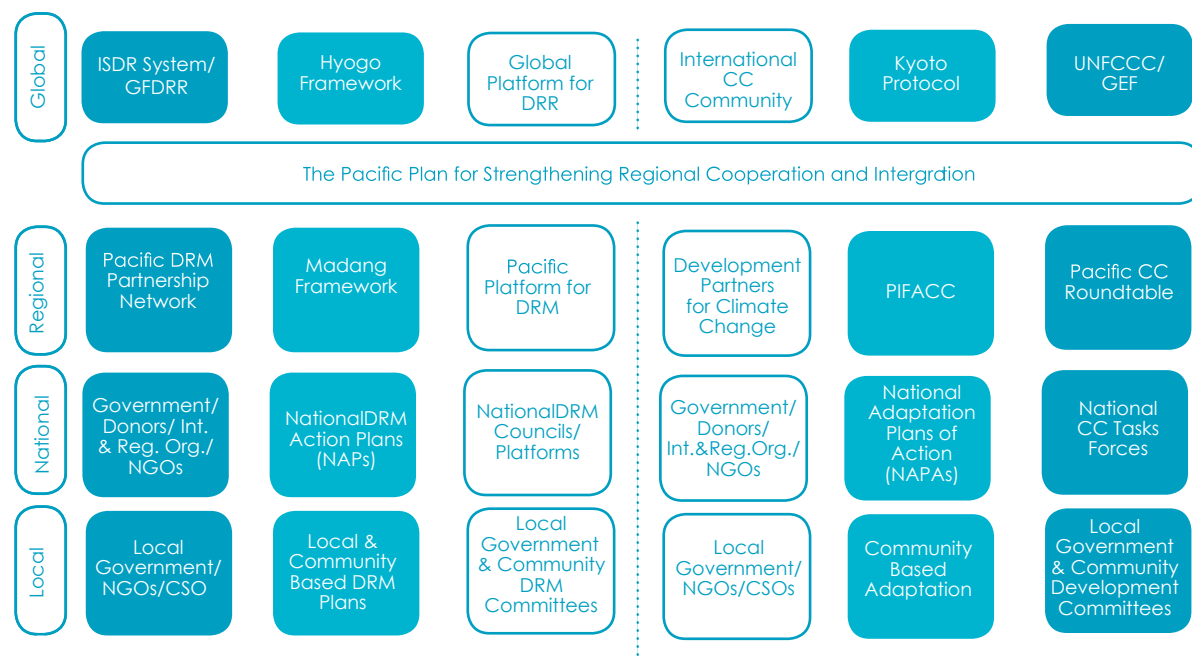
Global

ISDR System/ GFDRR

Hyogo Framework

Global Platform for DRR

International CC Community

Kyoto Protocol

UNFCCC/ GEF

The Pacific Plan for Strengthening Regional Cooperation and Intergrdion

Regional

Pacific DRM Partnership Network

Madang Framework

Pacific Platform for DRM

Development Partners for Climate Change

PIFACC

Pacific CC Roundtable

National

Government/ Donors/ Int. & Reg. Org./ NGOs

NationalDRM Action Plans (NAPs)

NationalDRM Councils/ Platforms

Government/ Donors/ Int.&Reg.Org./ NGOs

National Adaptation Plans of Action (NAPAs)

National CC Tasks Forces

Local

Local Government/ NGOs/CSO

Local & Community Based DRM Plans

Local Government & Community DRM Committees

Local Government/ NGOs/CSOs

Community Based Adaptation

Local Government & Community Development Committees